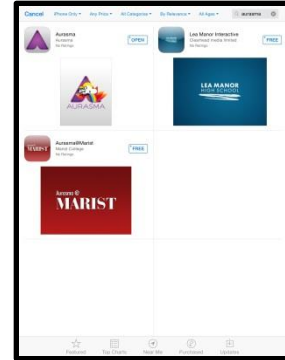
Cancel iPhone Only ▾ Any Price ▾ All Categories ▾ By Relevance ▾ All Ages ▾ aurasma

Aurasma
Aurasma
No Ratings
OPEN

AURASMA

Lea Manor Interactive
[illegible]
No Ratings
FREE

LEA MANOR
HIGH SCHOOL

Aurasma@Marist
Marist College
No Ratings
FREE

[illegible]
MARIST

Featured Top Charts Near Me Purchased Updates